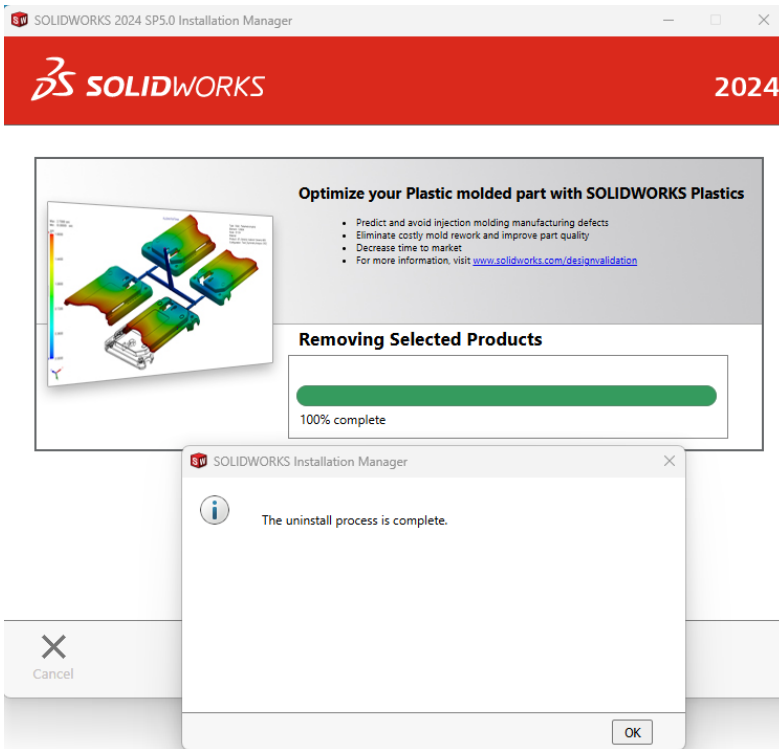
SOLIDWORKS 2024 SP5.0 Installation Manager

SOLIDWORKS

2024

Optimize your Plastic molded part with SOLIDWORKS Plastics

- Predict and avoid injection molding manufacturing defects
- Eliminate costly mold rework and improve part quality
- Decrease time to market
- For more information, visit www.solidworks.com/designvalidation

Removing Selected Products

100% complete

SOLIDWORKS Installation Manager

The uninstall process is complete.

OK

Cancel